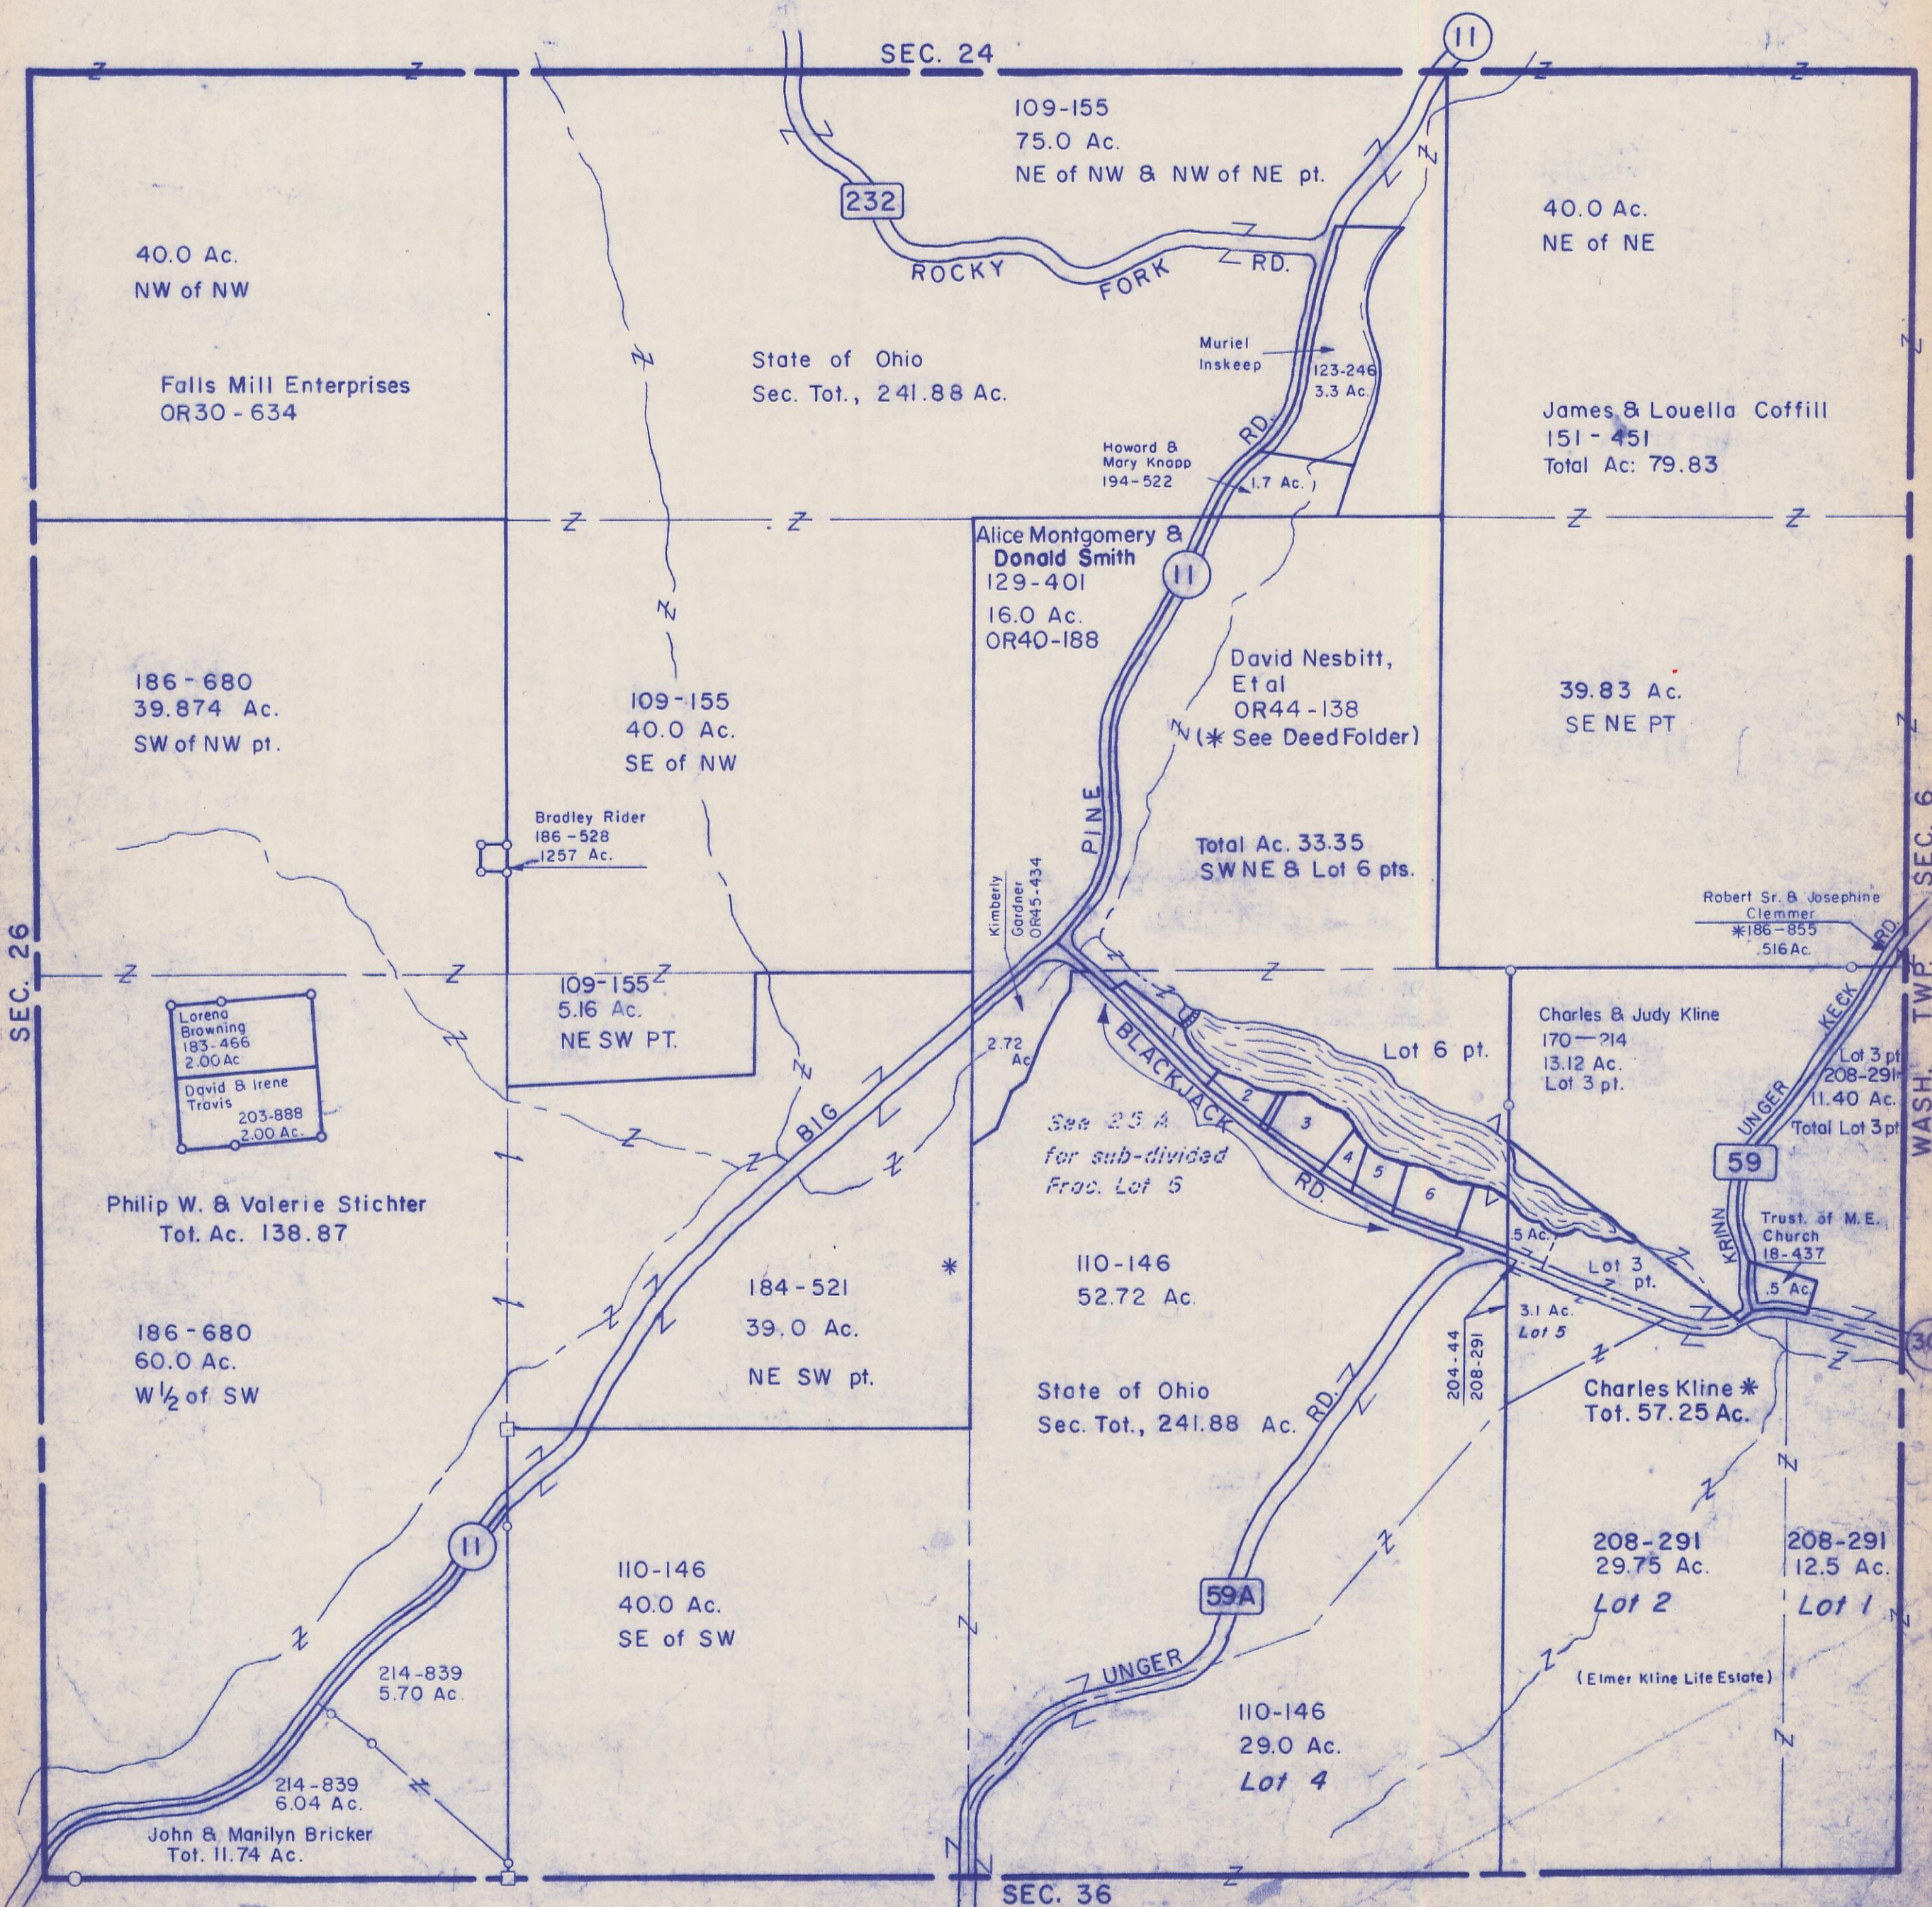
SEC. 24

11

109-155
75.0 Ac.
NE of NW & NW of NE pt.

232

ROCKY FORK RD.

40.0 Ac.
NE of NE

40.0 Ac.
NW of NW

Falls Mill Enterprises
OR30 - 634

State of Ohio
Sec. Tot., 241.88 Ac.

Muriel Inskeep

123-246
3.3 Ac.

James & Louella Coffill
151 - 451
Total Ac: 79.83

Howard & Mary Knapp
194-522

1.7 Ac.

RD.

Alice Montgomery &
Donald Smith
129-401
16.0 Ac.
OR40-188

11

David Nesbitt,
Et al
OR44-138
(✱ See Deed Folder)

186-680
39.874 Ac.
SW of NW pt.

109-155
40.0 Ac.
SE of NW

39.83 Ac.
SE NE PT

Bradley Rider
186-528
.1257 Ac.

PINE

Total Ac. 33.35
SWNE & Lot 6 pts.

Robert Sr. & Josephine Clemmer
✱186-855
.516 Ac.

SEC. 6
WASH. TWP.

SEC. 26

Kimberly Gardner
OR45-434

109-155
5.16 Ac.
NE SW PT.

Lorena Browning
183-466
2.00 Ac

David & Irene Travis
203-888
2.00 Ac.

2.72 Ac

BLACKJACK RD.

Lot 6 pt.

Charles & Judy Kline
170-214
13.12 Ac.
Lot 3 pt.

KECK RD.

Lot 3 pt
208-291
11.40 Ac.
Total Lot 3 pt

UNGER

BIG

See 25 A
for sub-divided
Frac. Lot 5

2 3 4 5 6

59

KRINN

Philip W. & Valerie Stichter
Tot. Ac. 138.87

.5 Ac.

Trust. of M.E. Church
18-437

.5 Ac.

Lot 3 pt.

184-521
39.0 Ac.
NE SW pt.

✱

110-146
52.72 Ac.

3.1 Ac.
Lot 5

186-680
60.0 Ac.
W$\frac{1}{2}$ of SW

State of Ohio
Sec. Tot., 241.88 Ac.

RD.

204-44
208-291

Charles Kline ✱
Tot. 57.25 Ac.

11

110-146
40.0 Ac.
SE of SW

208-291
29.75 Ac.
Lot 2

208-291
12.5 Ac.
Lot 1

59A

214-839
5.70 Ac.

UNGER

(Elmer Kline Life Estate)

110-146
29.0 Ac.
Lot 4

214-839
6.04 Ac.

John & Marilyn Bricker
Tot. 11.74 Ac.

SEC. 36

30